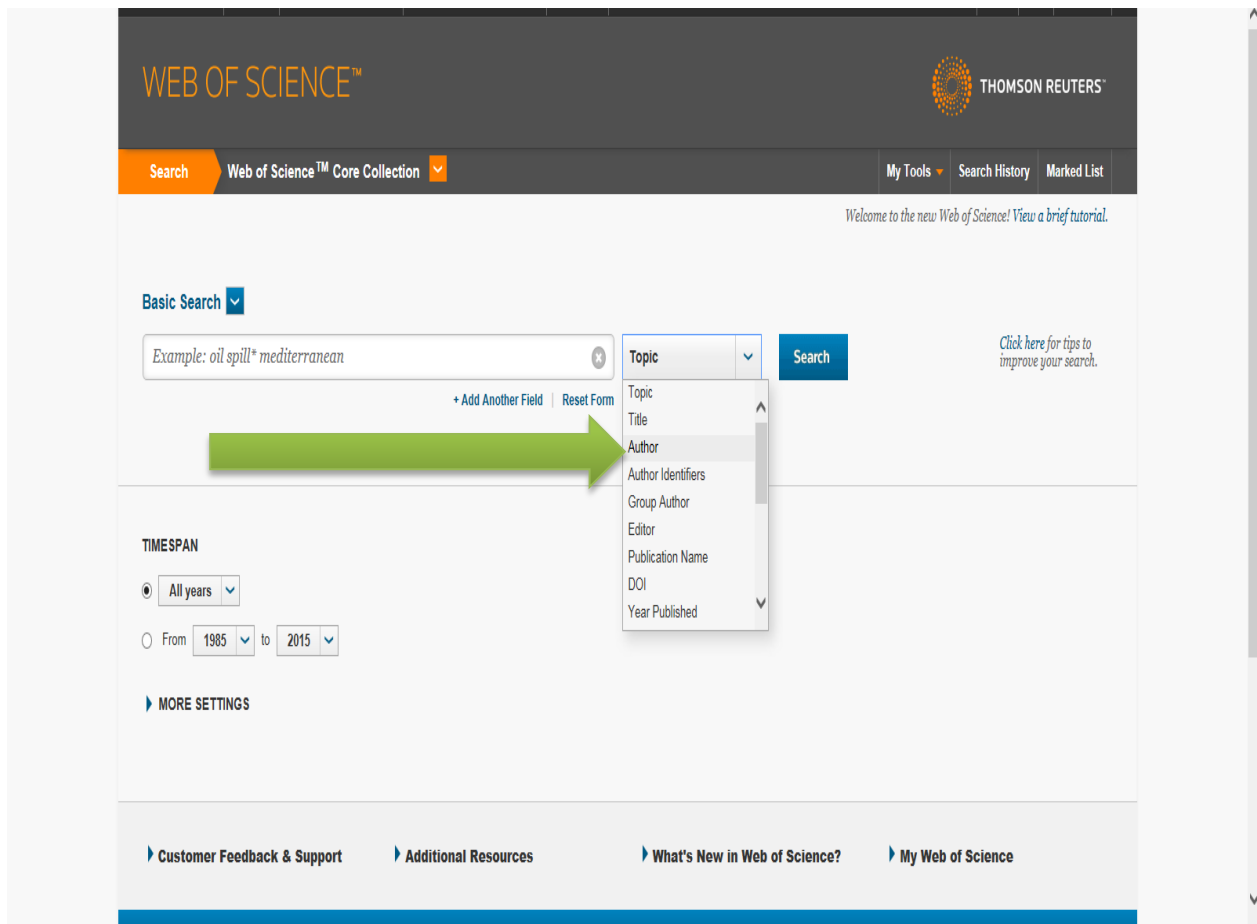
WEB OF SCIENCE™

THOMSON REUTERS™

Search

Web of Science™ Core Collection

My Tools

Search History

Marked List

Welcome to the new Web of Science! View a brief tutorial.

Basic Search

Example: oil spill* mediterranean

Topic

Search

Click here for tips to improve your search.

+ Add Another Field | Reset Form

Topic
Title
Author
Author Identifiers
Group Author
Editor
Publication Name
DOI
Year Published

TIMESPAN

All years

From 1985 to 2015

MORE SETTINGS

Customer Feedback & Support

Additional Resources

What's New in Web of Science?

My Web of Science